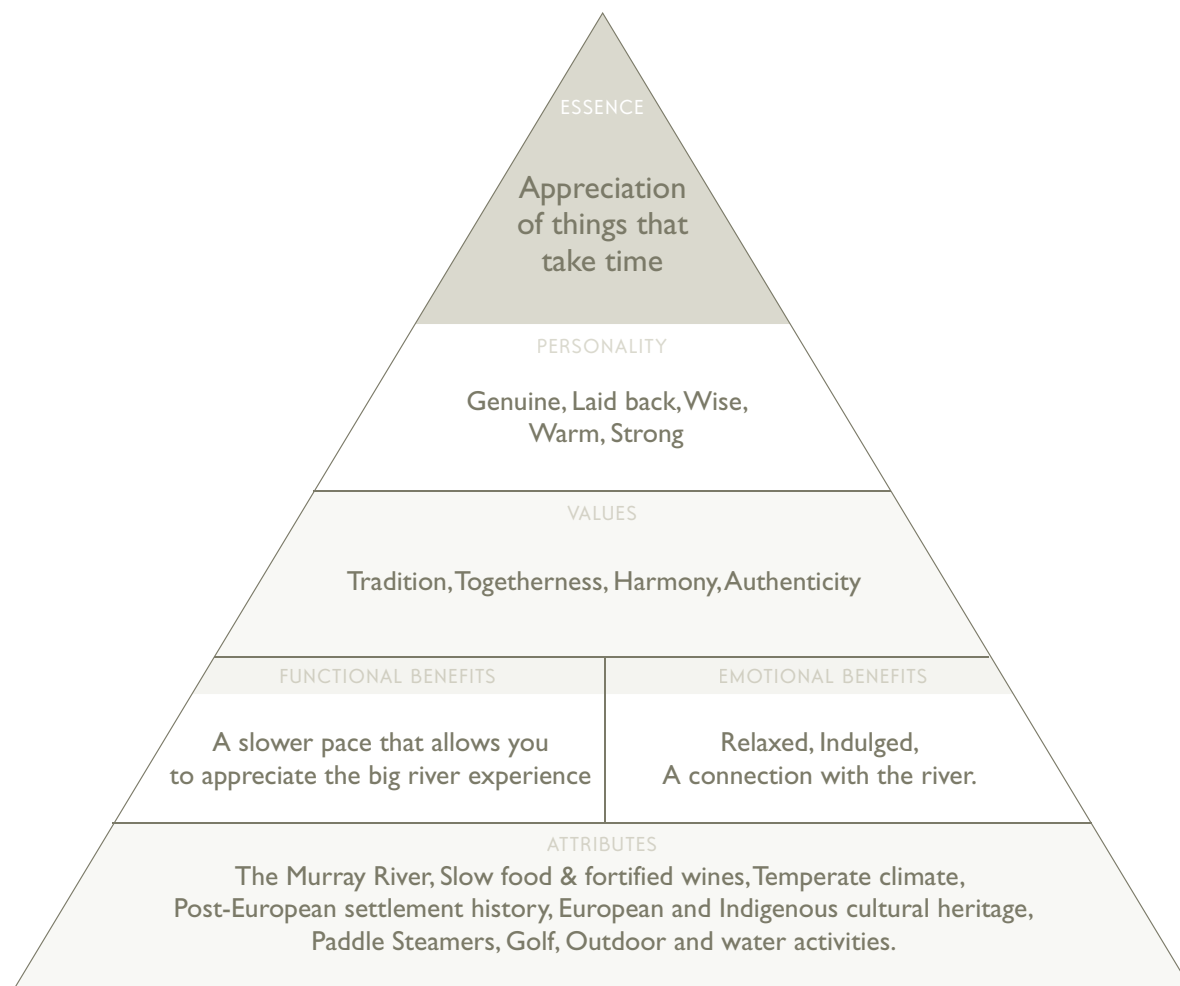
ESSENCE

Appreciation of things that take time

PERSONALITY

Genuine, Laid back, Wise, Warm, Strong

VALUES

Tradition, Togetherness, Harmony, Authenticity

FUNCTIONAL BENEFITS

A slower pace that allows you to appreciate the big river experience

EMOTIONAL BENEFITS

Relaxed, Indulged, A connection with the river.

ATTRIBUTES

The Murray River, Slow food & fortified wines, Temperate climate, Post-European settlement history, European and Indigenous cultural heritage, Paddle Steamers, Golf, Outdoor and water activities.